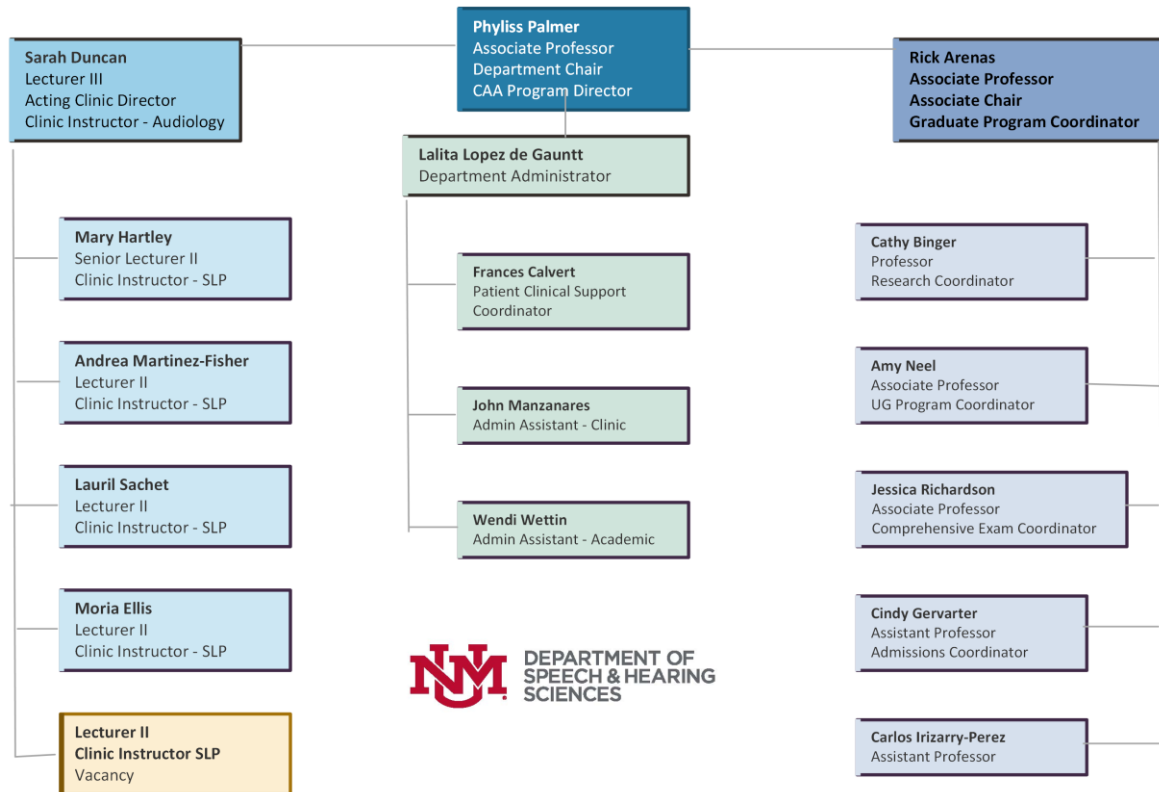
Phyliss Palmer
Associate Professor
Department Chair
CAA Program Director

Sarah Duncan
Lecturer III
Acting Clinic Director
Clinic Instructor - Audiology

Rick Arenas
Associate Professor
Associate Chair
Graduate Program Coordinator

Lalita Lopez de Gauntt
Department Administrator

Mary Hartley
Senior Lecturer II
Clinic Instructor - SLP

Andrea Martinez-Fisher
Lecturer II
Clinic Instructor - SLP

Lauril Sachet
Lecturer II
Clinic Instructor - SLP

Moria Ellis
Lecturer II
Clinic Instructor - SLP

Lecturer II
Clinic Instructor SLP
Vacancy

Frances Calvert
Patient Clinical Support Coordinator

John Manzanares
Admin Assistant - Clinic

Wendi Wettin
Admin Assistant - Academic

UNM DEPARTMENT OF SPEECH & HEARING SCIENCES

Cathy Binger
Professor
Research Coordinator

Amy Neel
Associate Professor
UG Program Coordinator

Jessica Richardson
Associate Professor
Comprehensive Exam Coordinator

Cindy Gervarter
Assistant Professor
Admissions Coordinator

Carlos Irizarry-Perez
Assistant Professor